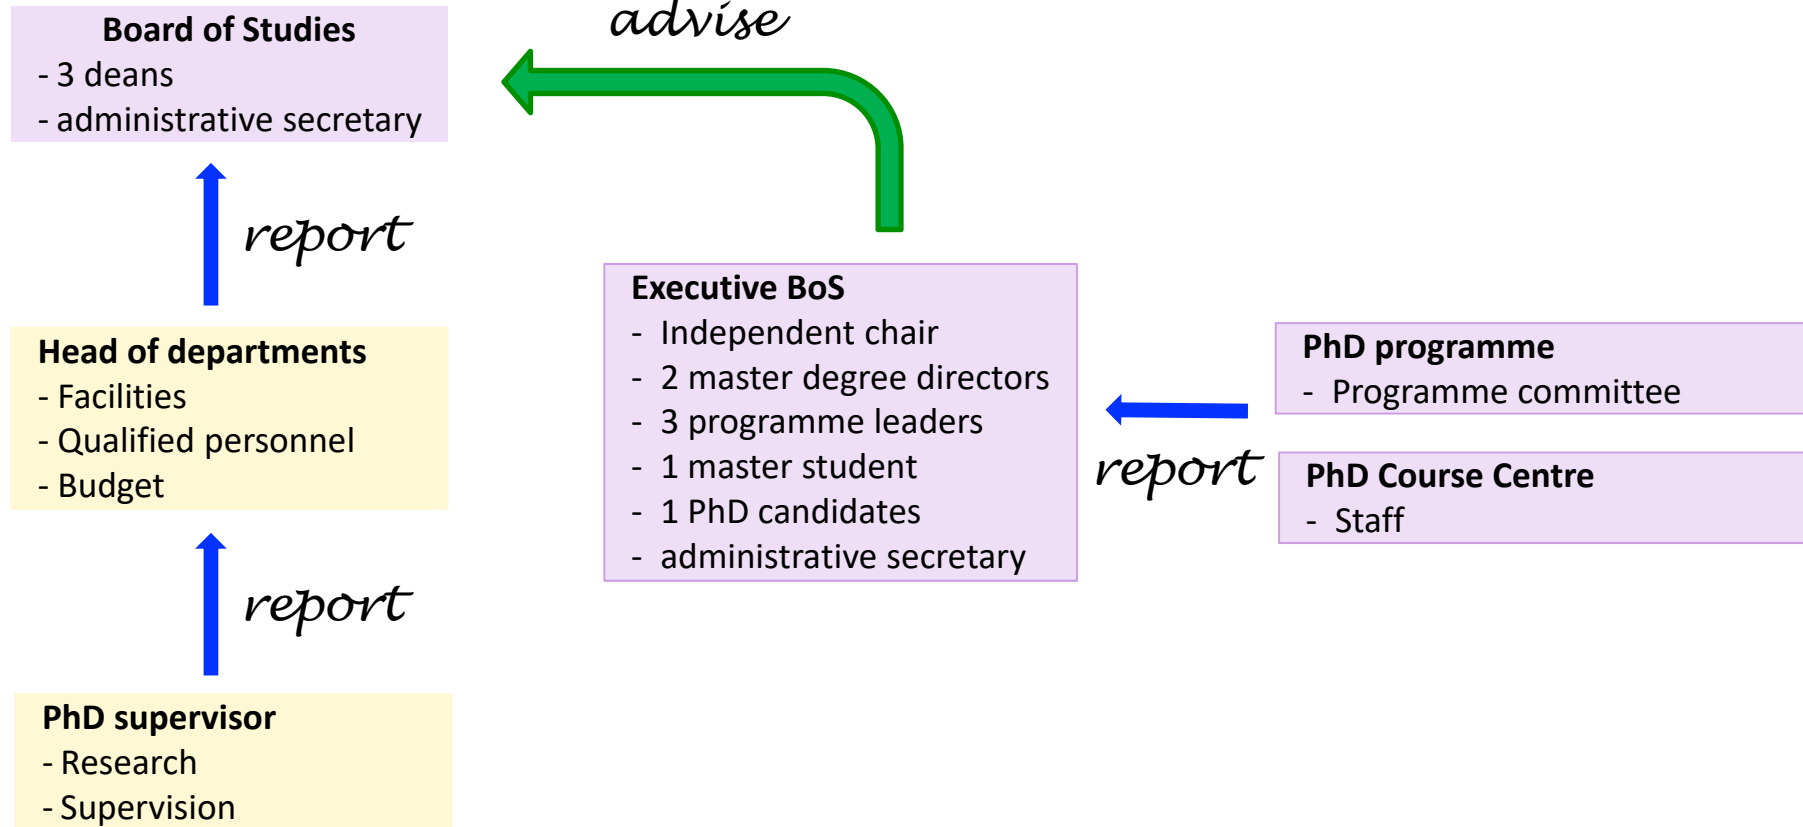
Board of Studies
- 3 deans
- administrative secretary

advise

report

Head of departments
- Facilities
- Qualified personnel
- Budget

report

PhD supervisor
- Research
- Supervision

Executive BoS
- Independent chair
- 2 master degree directors
- 3 programme leaders
- 1 master student
- 1 PhD candidates
- administrative secretary

report

PhD programme
- Programme committee

PhD Course Centre
- Staff